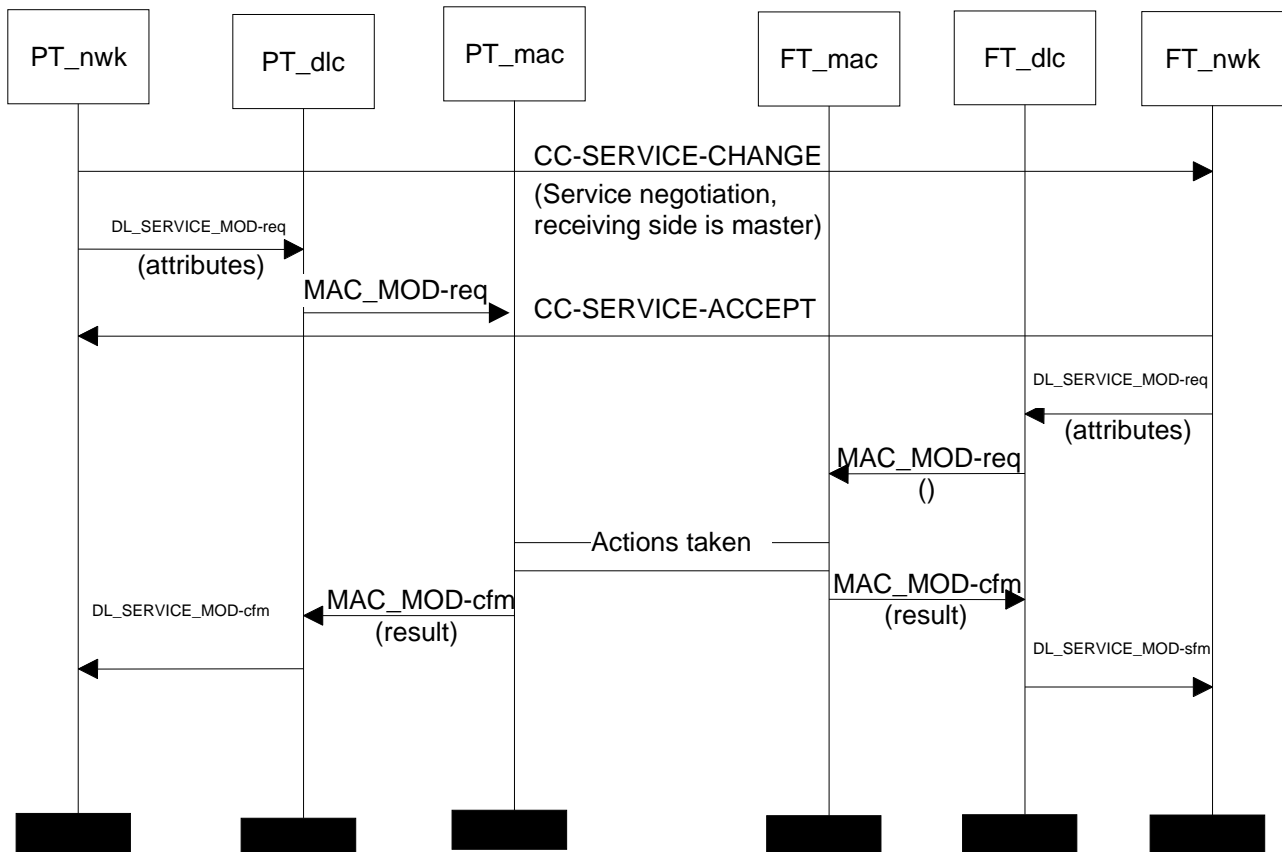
PT_nwk

PT_dlc

PT_mac

FT_mac

FT_dlc

FT_nwk

CC-SERVICE-CHANGE

(Service negotiation, receiving side is master)

DL_SERVICE_MOD-req

(attributes)

MAC_MOD-req

CC-SERVICE-ACCEPT

DL_SERVICE_MOD-req

(attributes)

MAC_MOD-req

()

Actions taken

DL_SERVICE_MOD-cfm

MAC_MOD-cfm

(result)

MAC_MOD-cfm

(result)

DL_SERVICE_MOD-sfm